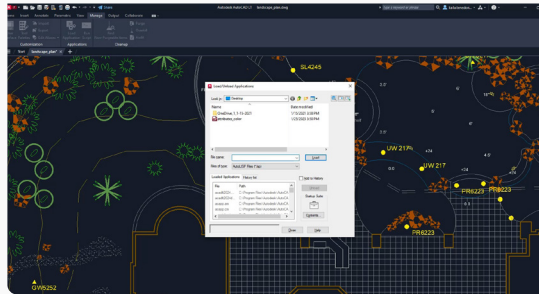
Autodesk AutoCAD LT landscape_plan.dwg
Share
Type a keyword or phrase
Insert Annotate Parametric View Manage Output Collaborate
Customization Applications Cleanup
Start landscape_plan* ×
SL4245
Load/Unload Applications
Look in: OneDrive
Name
Date modified
OneDrive 1-11-2021
7/15/2021
windowsinv_center
1/25/2023 2:59 PM
File name:
Load
Files of type: AutoLISP Files (*.lsp)
Loaded Applications
History list
Add to History
File
Path
Unload
Startup Suite
Contents...
Close
Help
UW 217
UW 217
PR8223
PR8223
PR8223
GW5252